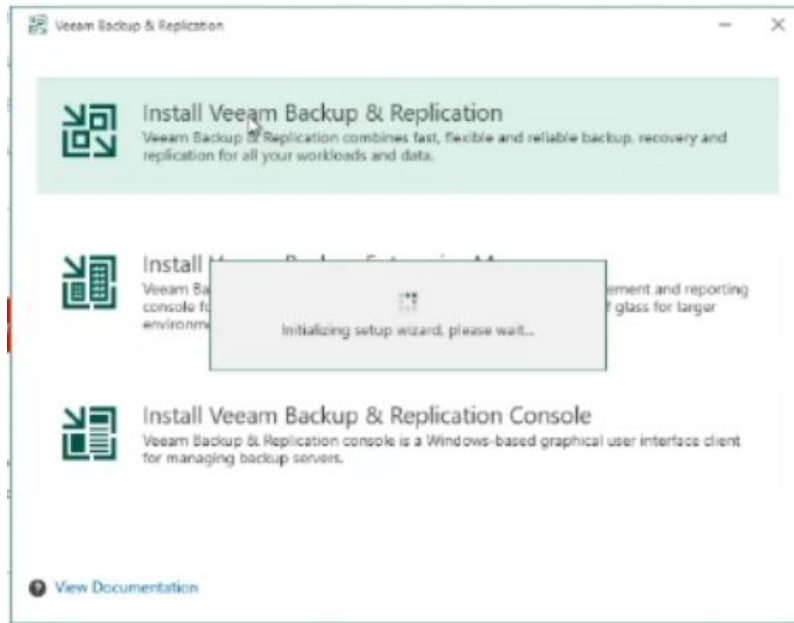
Veeam Backup & Replication

Install Veeam Backup & Replication
Veeam Backup & Replication combines fast, flexible and reliable backup, recovery and replication for all your workloads and data.

Install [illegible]
Veeam Ba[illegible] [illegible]ement and reporting console fo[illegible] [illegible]f glass for larger environm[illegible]

Initializing setup wizard, please wait...

Install Veeam Backup & Replication Console
Veeam Backup & Replication console is a Windows-based graphical user interface client for managing backup servers.

View Documentation